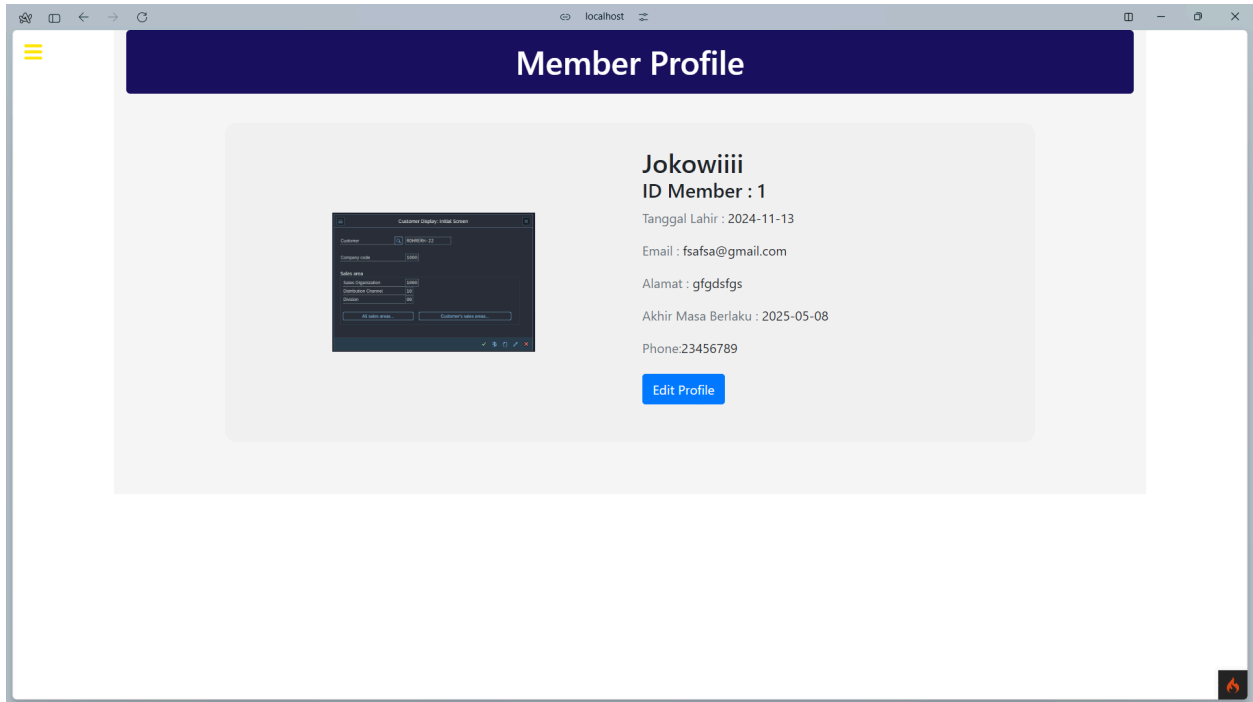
localhost

Member Profile

Customer Display: Initial Screen

Customer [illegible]

Company code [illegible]

Sales area

Sales Organization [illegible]

Distribution Channel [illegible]

Division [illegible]

All sales areas... Customer's sales areas...

Jokowiiii

ID Member : 1

Tanggal Lahir : 2024-11-13

Email : fsafsa@gmail.com

Alamat : gfgdsfgs

Akhir Masa Berlaku : 2025-05-08

Phone:23456789

Edit Profile